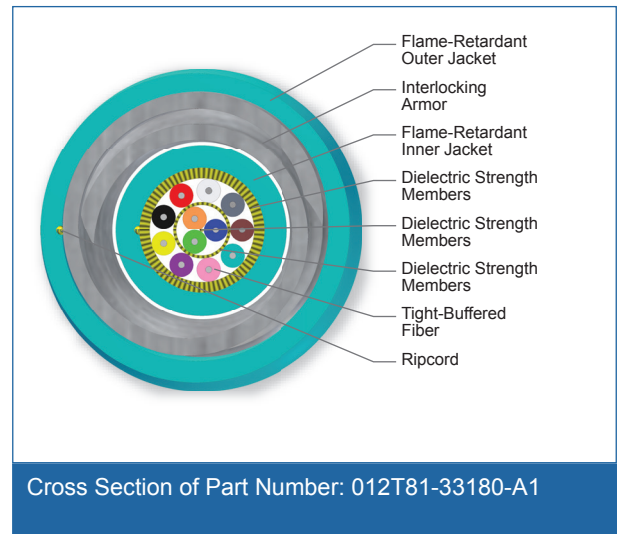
Flame-Retardant Outer Jacket

Interlocking Armor

Flame-Retardant Inner Jacket

Dielectric Strength Members

Dielectric Strength Members

Dielectric Strength Members

Tight-Buffered Fiber

Ripcord

Cross Section of Part Number: 012T81-33180-A1